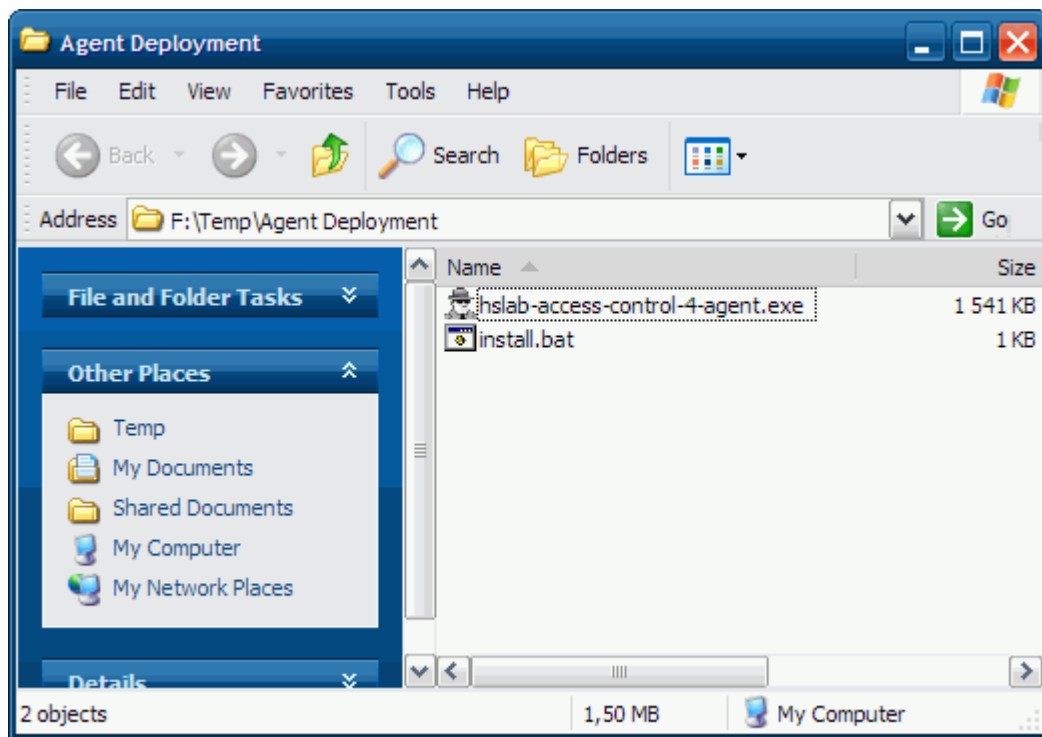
Agent Deployment

File Edit View Favorites Tools Help

Back Search Folders

Address F:\Temp\Agent Deployment Go

File and Folder Tasks

Other Places

Temp
My Documents
Shared Documents
My Computer
My Network Places

Details

| Name | Size |
|---|---|
| hslab-access-control-4-agent.exe | 1 541 KB |
| install.bat | 1 KB |

2 objects 1,50 MB My Computer